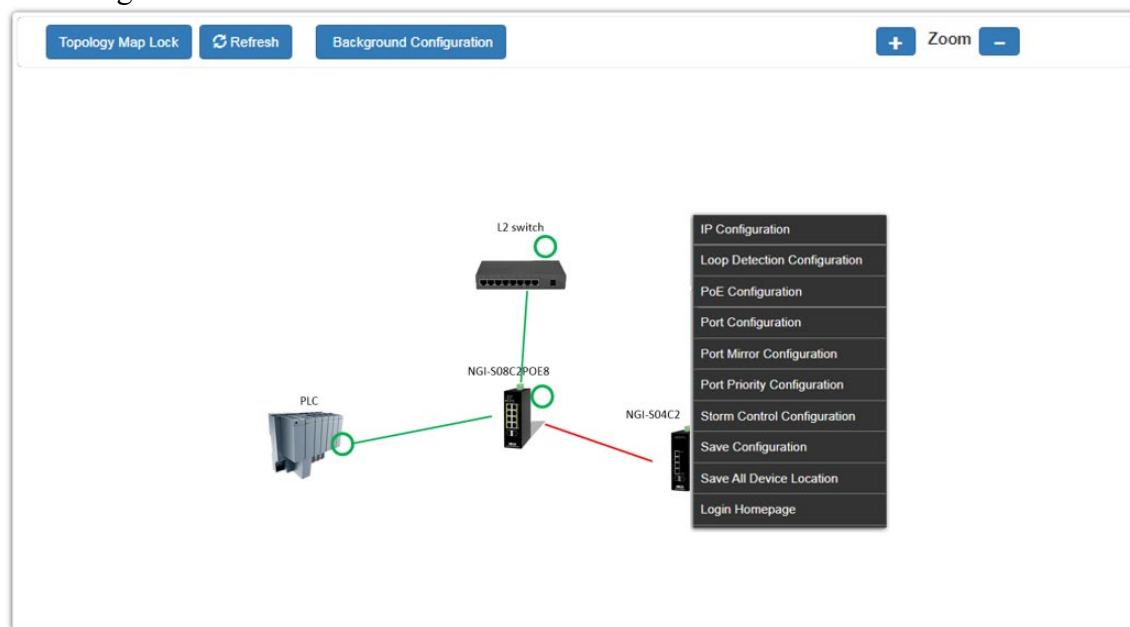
Topology Map Lock

Refresh

Background Configuration

+ Zoom −

L2 switch

NGI-S08C2POE8

PLC

NGI-S04C2

IP Configuration
Loop Detection Configuration
PoE Configuration
Port Configuration
Port Mirror Configuration
Port Priority Configuration
Storm Control Configuration
Save Configuration
Save All Device Location
Login Homepage